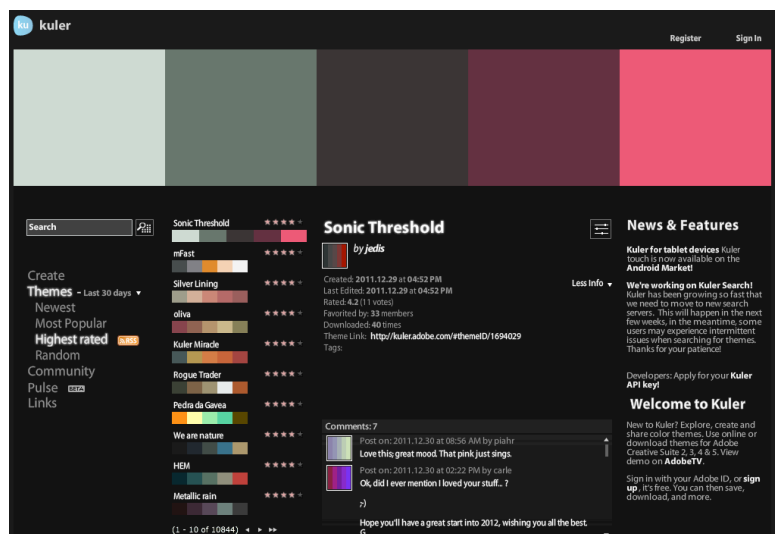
ku kuler

Register Sign In

Search

Create
Themes - Last 30 days ▾
Newest
Most Popular
Highest rated RSS
Random
Community
Pulse BETA
Links

Sonic Threshold
mFast
Silver Lining
oliva
Kuler Miracle
Rogue Trader
Pedra da Gavea
We are nature
HEM
Metallic rain

(1 - 10 of 10844) ◂ ▸ ▸▸

Sonic Threshold

by jedis

Created: 2011.12.29 at 04:52 PM
Last Edited: 2011.12.29 at 04:52 PM
Rated: 4.2 (11 votes)
Favorited by: 33 members
Downloaded: 40 times
Theme Link: http://kuler.adobe.com/#themeID/1694029
Tags:

Less Info ▾

Comments: 7

Post on: 2011.12.30 at 08:56 AM by piahr
Love this, great mood. That pink just sings.

Post on: 2011.12.30 at 02:22 PM by carle
Ok, did I ever mention I loved your stuff.. ?
;)

Hope you'll have a great start into 2012, wishing you all the best.
G

News & Features

Kuler for tablet devices Kuler touch is now available on the Android Market!

We're working on Kuler Search! Kuler has been growing so fast that we need to move to new search servers. This will happen in the next few weeks, in the meantime, some users may experience intermittent issues when searching for themes. Thanks for your patience!

Developers: Apply for your Kuler API key!

Welcome to Kuler

New to Kuler? Explore, create and share color themes. Use online or download themes for Adobe Creative Suite 2, 3, 4 & 5. View demo on AdobeTV.

Sign in with your Adobe ID, or sign up, it's free. You can then save, download, and more.